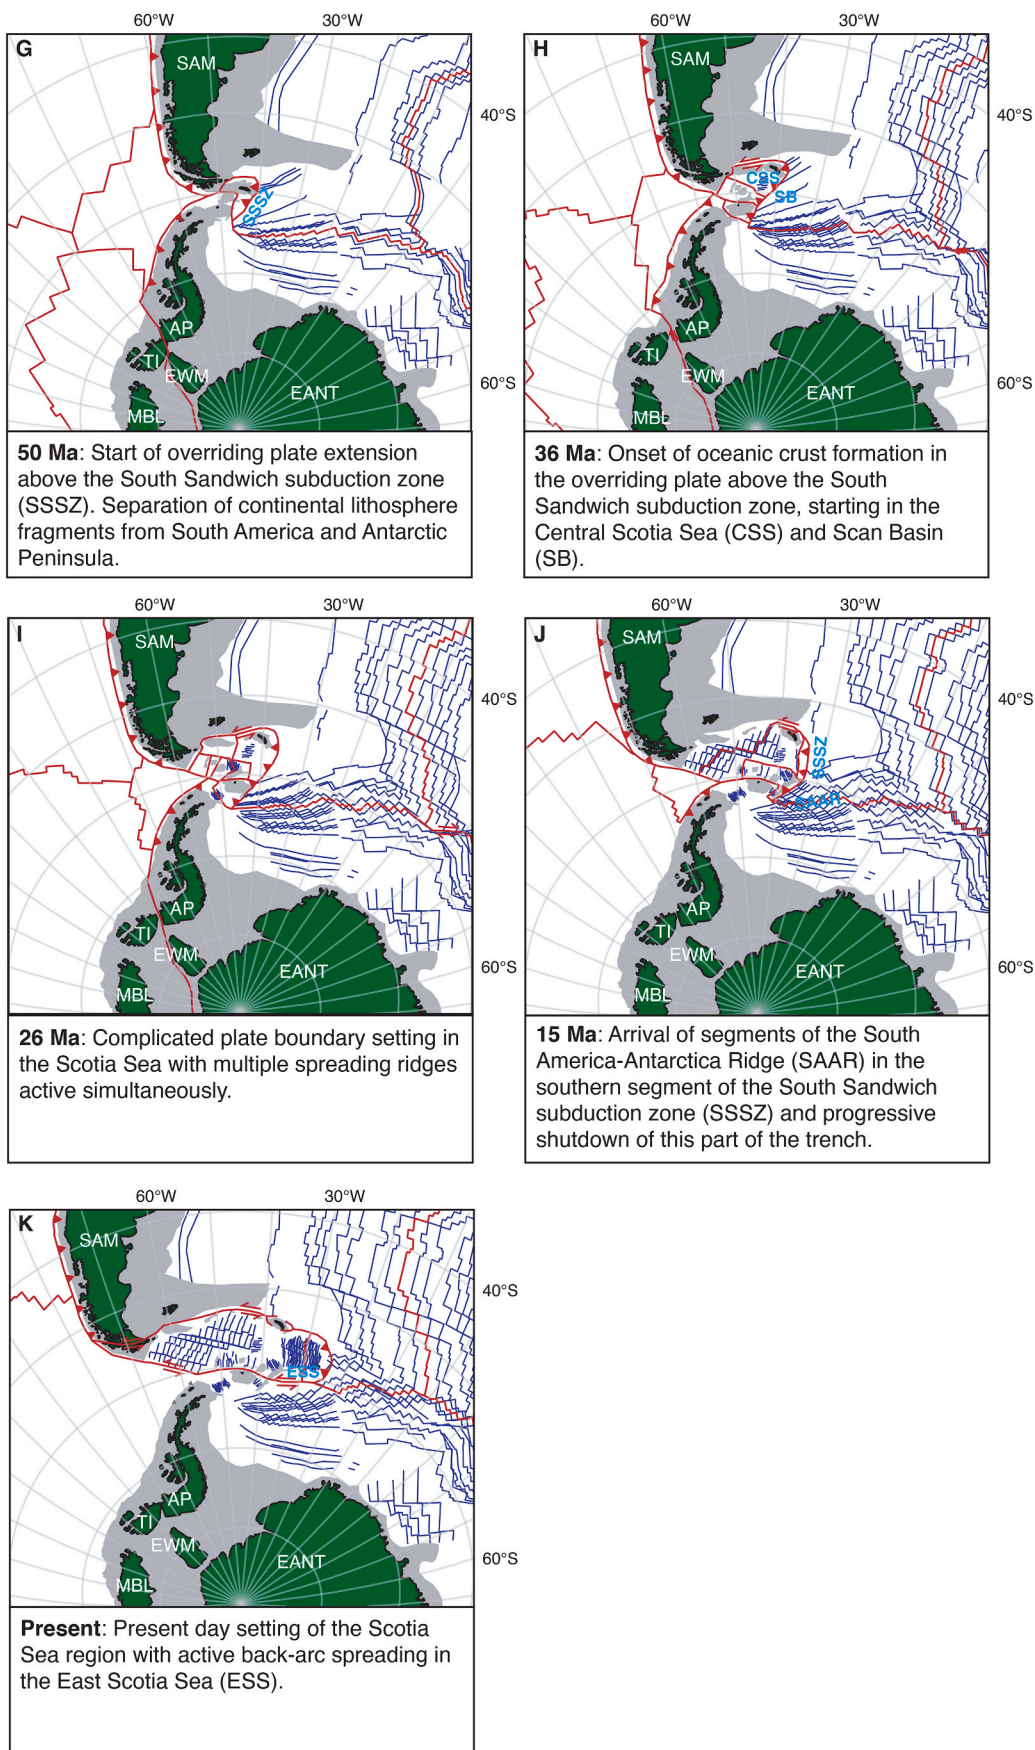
60°W 30°W

G

SAM

SSSZ

AP

TI

EWM

EANT

MBL

40°S

60°S

**50 Ma**: Start of overriding plate extension above the South Sandwich subduction zone (SSSZ). Separation of continental lithosphere fragments from South America and Antarctic Peninsula.

60°W 30°W

H

SAM

CSS

SB

AP

TI

EWM

EANT

MBL

40°S

60°S

**36 Ma**: Onset of oceanic crust formation in the overriding plate above the South Sandwich subduction zone, starting in the Central Scotia Sea (CSS) and Scan Basin (SB).

60°W 30°W

I

SAM

AP

TI

EWM

EANT

MBL

40°S

60°S

**26 Ma**: Complicated plate boundary setting in the Scotia Sea with multiple spreading ridges active simultaneously.

60°W 30°W

J

SAM

SSSZ

SAAR

AP

TI

EWM

EANT

MBL

40°S

60°S

**15 Ma**: Arrival of segments of the South America-Antarctica Ridge (SAAR) in the southern segment of the South Sandwich subduction zone (SSSZ) and progressive shutdown of this part of the trench.

60°W 30°W

K

SAM

ESS

AP

TI

EWM

EANT

MBL

40°S

60°S

**Present**: Present day setting of the Scotia Sea region with active back-arc spreading in the East Scotia Sea (ESS).